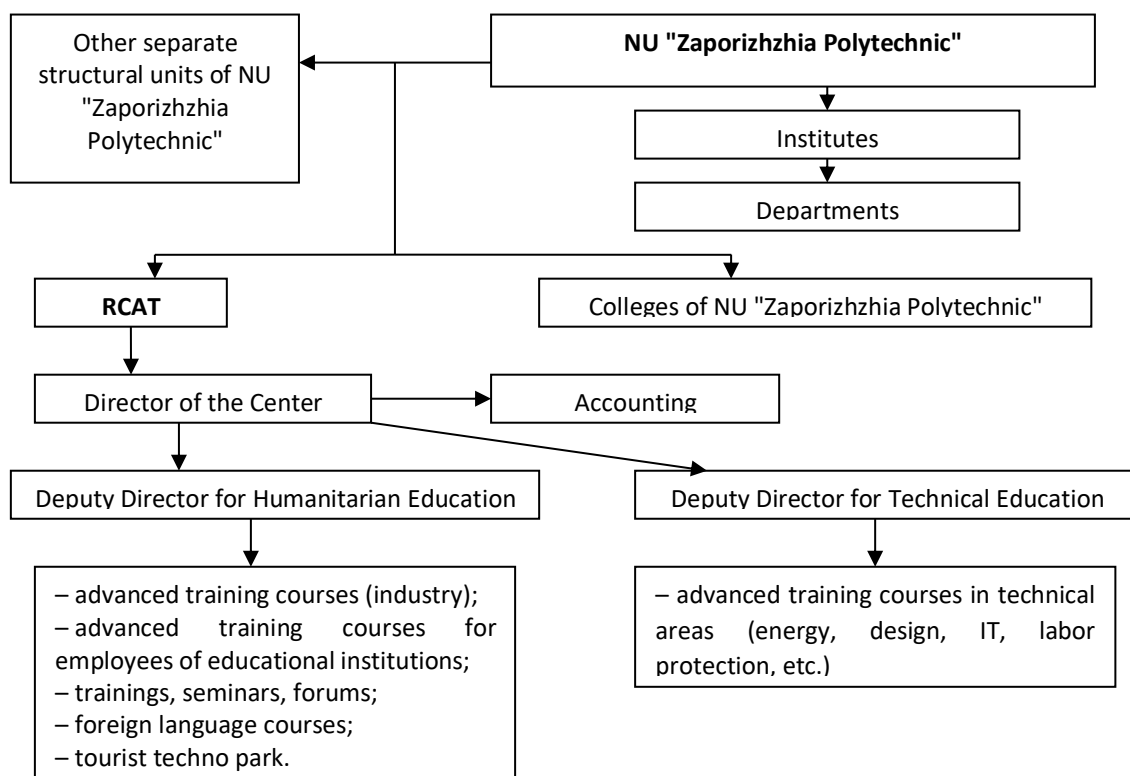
NU "Zaporizhzhia Polytechnic"

Other separate structural units of NU "Zaporizhzhia Polytechnic"

Institutes

Departments

RCAT

Colleges of NU "Zaporizhzhia Polytechnic"

Director of the Center

Accounting

Deputy Director for Humanitarian Education

Deputy Director for Technical Education

– advanced training courses (industry);
– advanced training courses for employees of educational institutions;
– trainings, seminars, forums;
– foreign language courses;
– tourist techno park.

– advanced training courses in technical areas (energy, design, IT, labor protection, etc.)